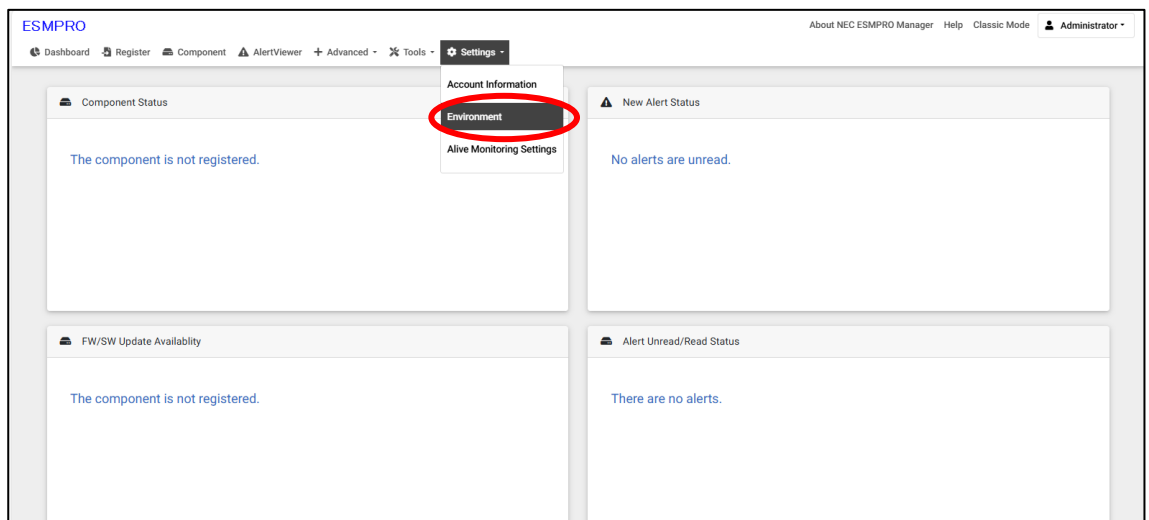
ESMPRO

About NEC ESMPRO Manager Help Classic Mode Administrator

Dashboard Register Component AlertViewer Advanced Tools Settings

Account Information
Environment
Alive Monitoring Settings

Component Status

The component is not registered.

New Alert Status

No alerts are unread.

FW/SW Update Availablity

The component is not registered.

Alert Unread/Read Status

There are no alerts.